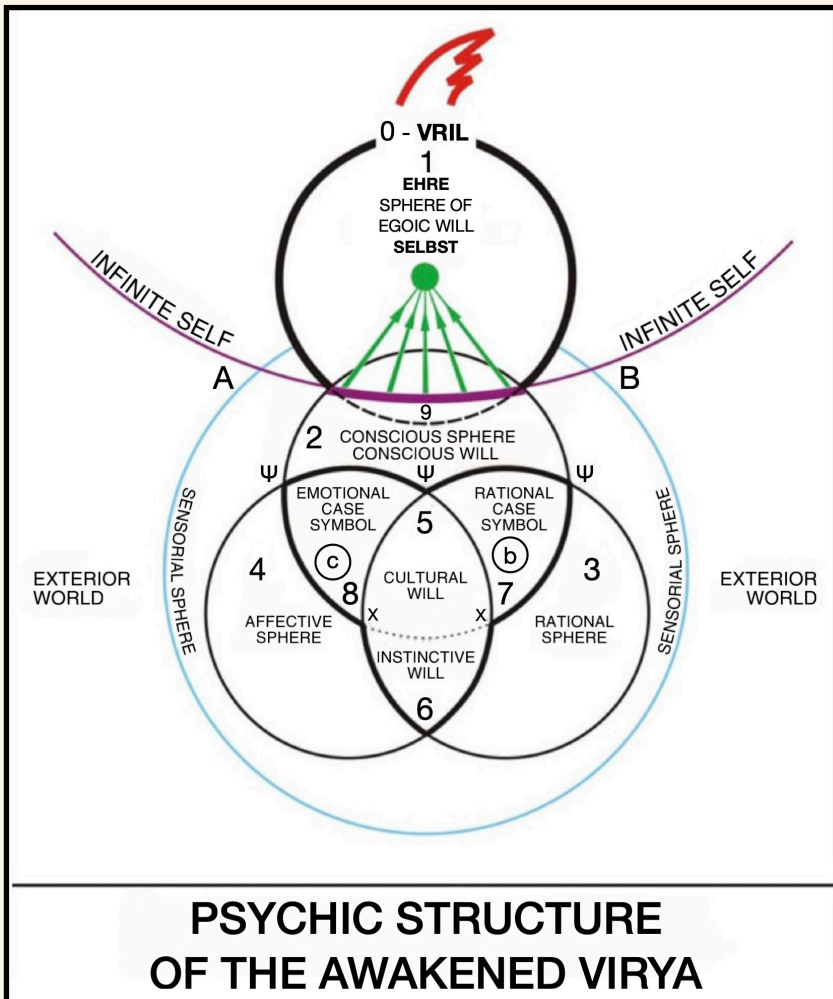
0 - VRIL
1
EHRE
SPHERE OF
EGOIC WILL
SELBST

INFINITE SELF
INFINITE SELF
A
B
9
2
CONSCIOUS SPHERE
CONSCIOUS WILL
Ψ
Ψ
Ψ
EMOTIONAL
CASE
SYMBOL
5
RATIONAL
CASE
SYMBOL
c
b
SENSORIAL SPHERE
SENSORIAL SPHERE
EXTERIOR
WORLD
4
CULTURAL
WILL
3
EXTERIOR
WORLD
8
7
x
x
AFFECTIVE
SPHERE
RATIONAL
SPHERE
INSTINCTIVE
WILL
6

PSYCHIC STRUCTURE
OF THE AWAKENED VIRYA